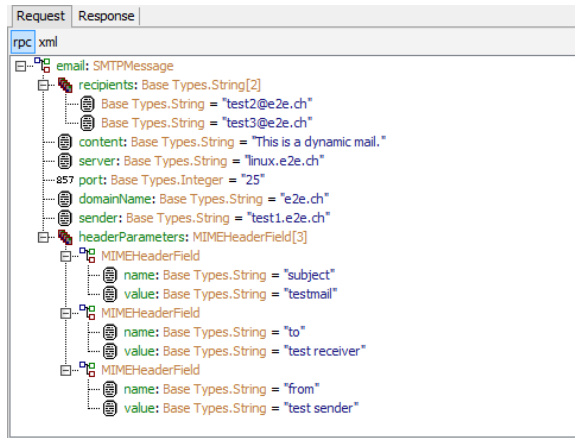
Request | Response

rpc | xml

email: SMTPMessage
recipients: Base Types.String[2]
Base Types.String = "test2@e2e.ch"
Base Types.String = "test3@e2e.ch"
content: Base Types.String = "This is a dynamic mail."
server: Base Types.String = "linux.e2e.ch"
857 port: Base Types.Integer = "25"
domainName: Base Types.String = "e2e.ch"
sender: Base Types.String = "test1.e2e.ch"
headerParameters: MIMEHeaderField[3]
MIMEHeaderField
name: Base Types.String = "subject"
value: Base Types.String = "testmail"
MIMEHeaderField
name: Base Types.String = "to"
value: Base Types.String = "test receiver"
MIMEHeaderField
name: Base Types.String = "from"
value: Base Types.String = "test sender"